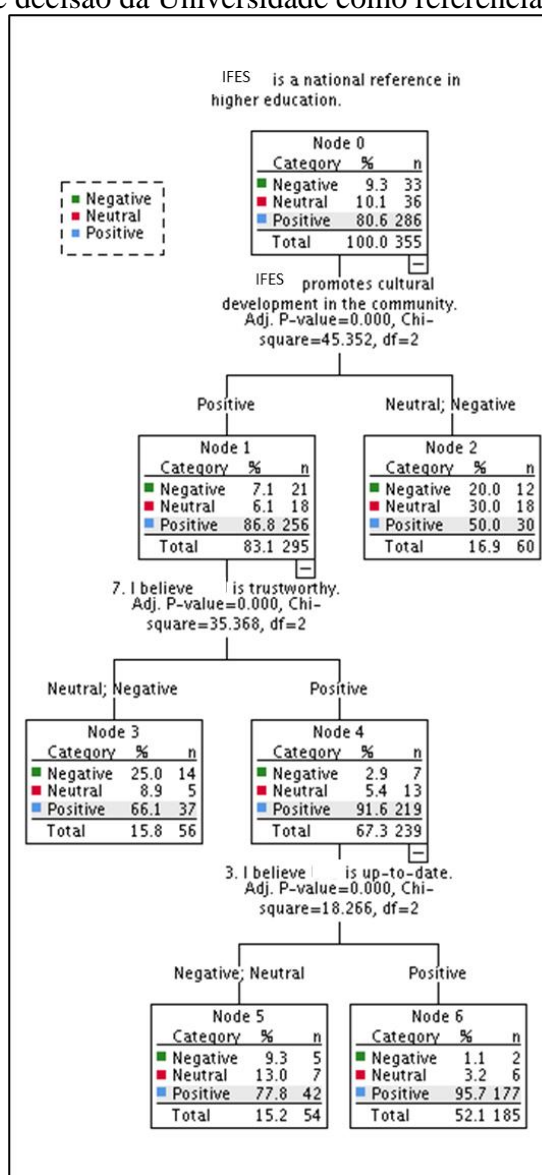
e decisão da Universidade como referência

IFES is a national reference in higher education.

Negative
Neutral
Positive

Node 0
| Category | % | n |
|---|---|---|
| Negative | 9.3 | 33 |
| Neutral | 10.1 | 36 |
| Positive | 80.6 | 286 |
| Total | 100.0 | 355 |

IFES promotes cultural development in the community.
Adj. P-value=0.000, Chi-square=45.352, df=2

Positive

Neutral; Negative

Node 1
| Category | % | n |
|---|---|---|
| Negative | 7.1 | 21 |
| Neutral | 6.1 | 18 |
| Positive | 86.8 | 256 |
| Total | 83.1 | 295 |

Node 2
| Category | % | n |
|---|---|---|
| Negative | 20.0 | 12 |
| Neutral | 30.0 | 18 |
| Positive | 50.0 | 30 |
| Total | 16.9 | 60 |

7. I believe is trustworthy.
Adj. P-value=0.000, Chi-square=35.368, df=2

Neutral; Negative

Positive

Node 3
| Category | % | n |
|---|---|---|
| Negative | 25.0 | 14 |
| Neutral | 8.9 | 5 |
| Positive | 66.1 | 37 |
| Total | 15.8 | 56 |

Node 4
| Category | % | n |
|---|---|---|
| Negative | 2.9 | 7 |
| Neutral | 5.4 | 13 |
| Positive | 91.6 | 219 |
| Total | 67.3 | 239 |

3. I believe is up-to-date.
Adj. P-value=0.000, Chi-square=18.266, df=2

Negative; Neutral

Positive

Node 5
| Category | % | n |
|---|---|---|
| Negative | 9.3 | 5 |
| Neutral | 13.0 | 7 |
| Positive | 77.8 | 42 |
| Total | 15.2 | 54 |

Node 6
| Category | % | n |
|---|---|---|
| Negative | 1.1 | 2 |
| Neutral | 3.2 | 6 |
| Positive | 95.7 | 177 |
| Total | 52.1 | 185 |